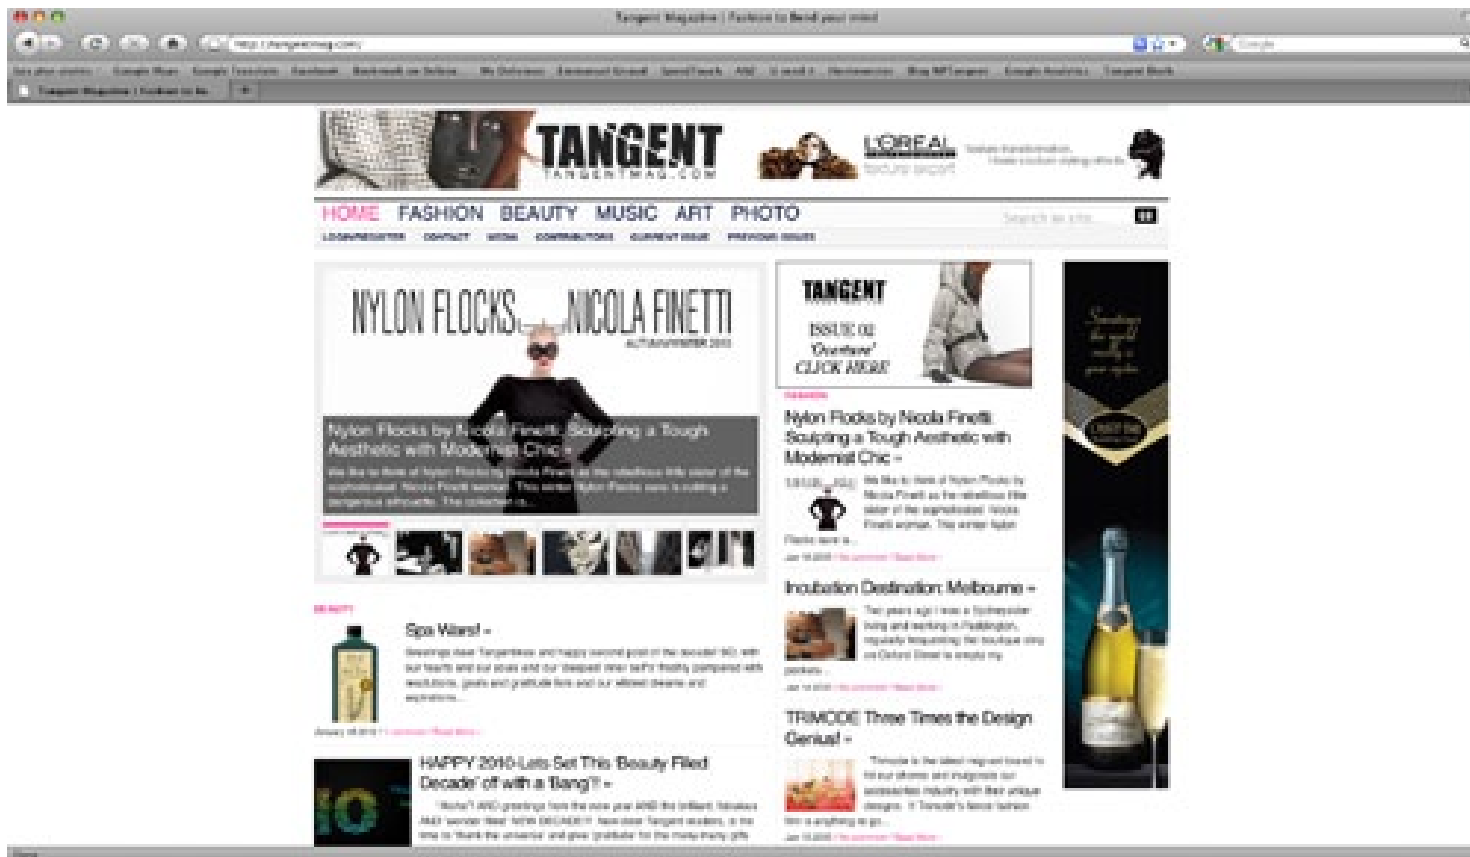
Tangent Magazine | Fashion to Bend your mind

TANGENT
TANGENTMAG.COM

L'OREAL

HOME FASHION BEAUTY MUSIC ART PHOTO

Search in site

LOGIN/REGISTER CONTACT WISH CONTRIBUTORS CURRENT ISSUE PREVIOUS ISSUES

NYLON FLOCKS NICOLA FINETTI
AUTUMN/WINTER 2010

Nylon Flocks by Nicola Finetti: Sculpting a Tough Aesthetic with Modernist Chic »

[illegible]

TANGENT
ISSUE 02
'Overture'
CLICK HERE

FASHION
Nylon Flocks by Nicola Finetti: Sculpting a Tough Aesthetic with Modernist Chic »

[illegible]

Incubation Destination: Melbourne »

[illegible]

TRIMODE Three Times the Design Genius! »

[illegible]

BEAUTY
Spa Wars! »

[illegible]

HAPPY 2010-Lets Set This 'Beauty Filled Decade' off with a 'Bang'!! »

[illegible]